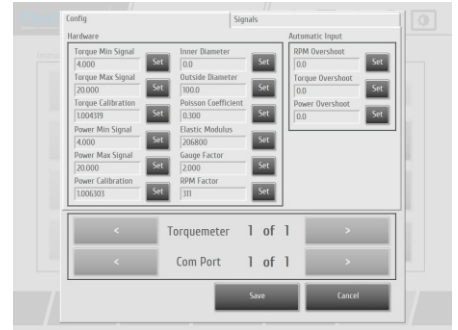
Config
Signals
Hardware
Torque Min Signal
4.000
Set
Torque Max Signal
20.000
Set
Torque Calibration
1.004319
Set
Power Min Signal
4.000
Set
Power Max Signal
20.000
Set
Power Calibration
1.006303
Set
Inner Diameter
0.0
Set
Outside Diameter
100.0
Set
Poisson Coefficient
0.300
Set
Elastic Modulus
206800
Set
Gauge Factor
2.000
Set
RPM Factor
311
Set
Automatic Input
RPM Overshoot
0.0
Set
Torque Overshoot
0.0
Set
Power Overshoot
0.0
Set
<
Torquemeter 1 of 1
>
<
Com Port 1 of 1
>
Save
Cancel